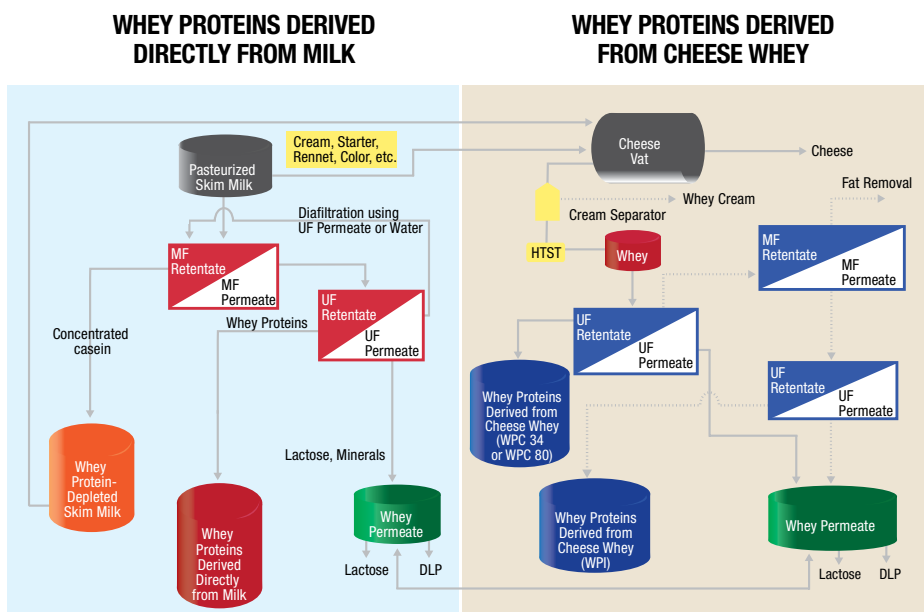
WHEY PROTEINS DERIVED DIRECTLY FROM MILK

Pasteurized Skim Milk

Cream, Starter, Rennet, Color, etc.

Diafiltration using UF Permeate or Water

MF Retentate

MF Permeate

UF Retentate

UF Permeate

Whey Proteins

Concentrated casein

Lactose, Minerals

Whey Protein-Depleted Skim Milk

Whey Proteins Derived Directly from Milk

Whey Permeate

Lactose

DLP

WHEY PROTEINS DERIVED FROM CHEESE WHEY

Cheese Vat

Cheese

Whey Cream

Fat Removal

Cream Separator

HTST

Whey

MF Retentate

MF Permeate

UF Retentate

UF Permeate

Whey Proteins Derived from Cheese Whey (WPC 34 or WPC 80)

UF Retentate

UF Permeate

Whey Proteins Derived from Cheese Whey (WPI)

Whey Permeate

Lactose

DLP